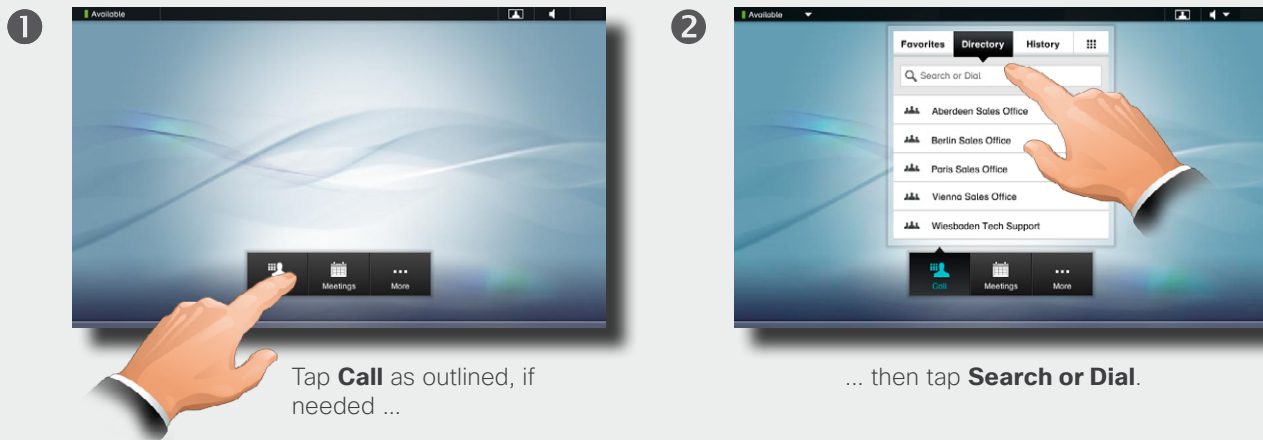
1

Available

Meetings More

Tap **Call** as outlined, if needed ...

2

Available

Favorites Directory History

Search or Dial

Aberdeen Sales Office

Berlin Sales Office

Paris Sales Office

Vienna Sales Office

Wiesbaden Tech Support

Call Meetings More

... then tap **Search or Dial**.